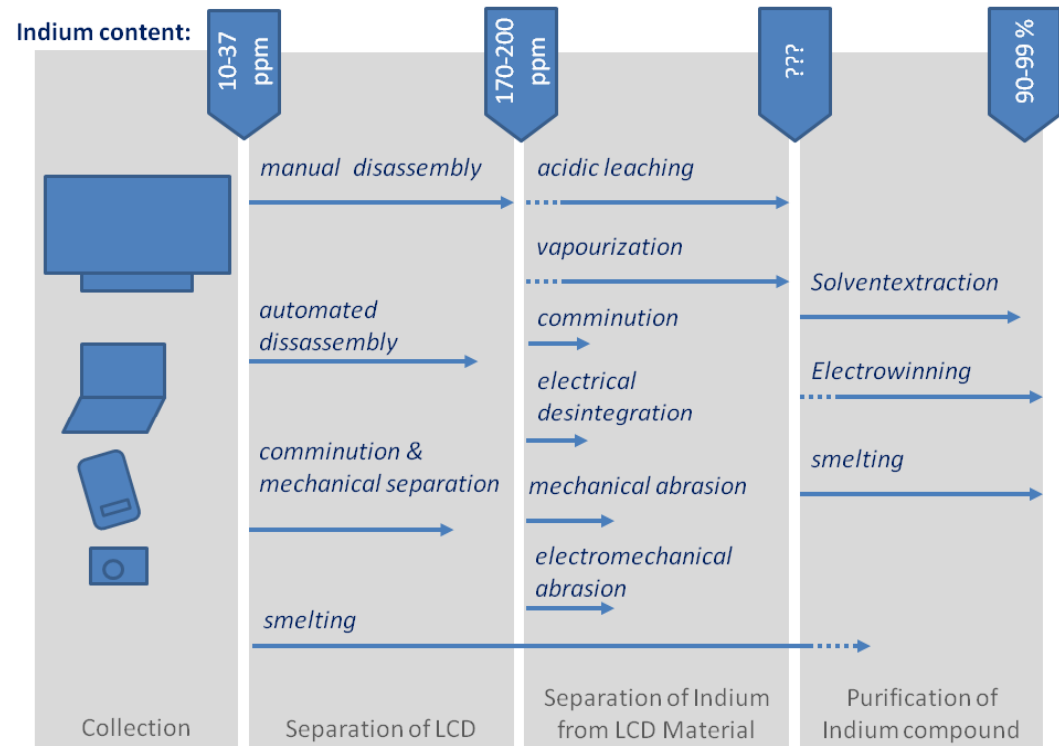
Indium content:

10-37 ppm

170-200 ppm

???

90-99 %

manual disassembly

automated dissassembly

comminution & mechanical separation

smelting

acidic leaching

vapourization

comminution

electrical desintegration

mechanical abrasion

electromechanical abrasion

Solventextraction

Electrowinning

smelting

Collection

Separation of LCD

Separation of Indium from LCD Material

Purification of Indium compound